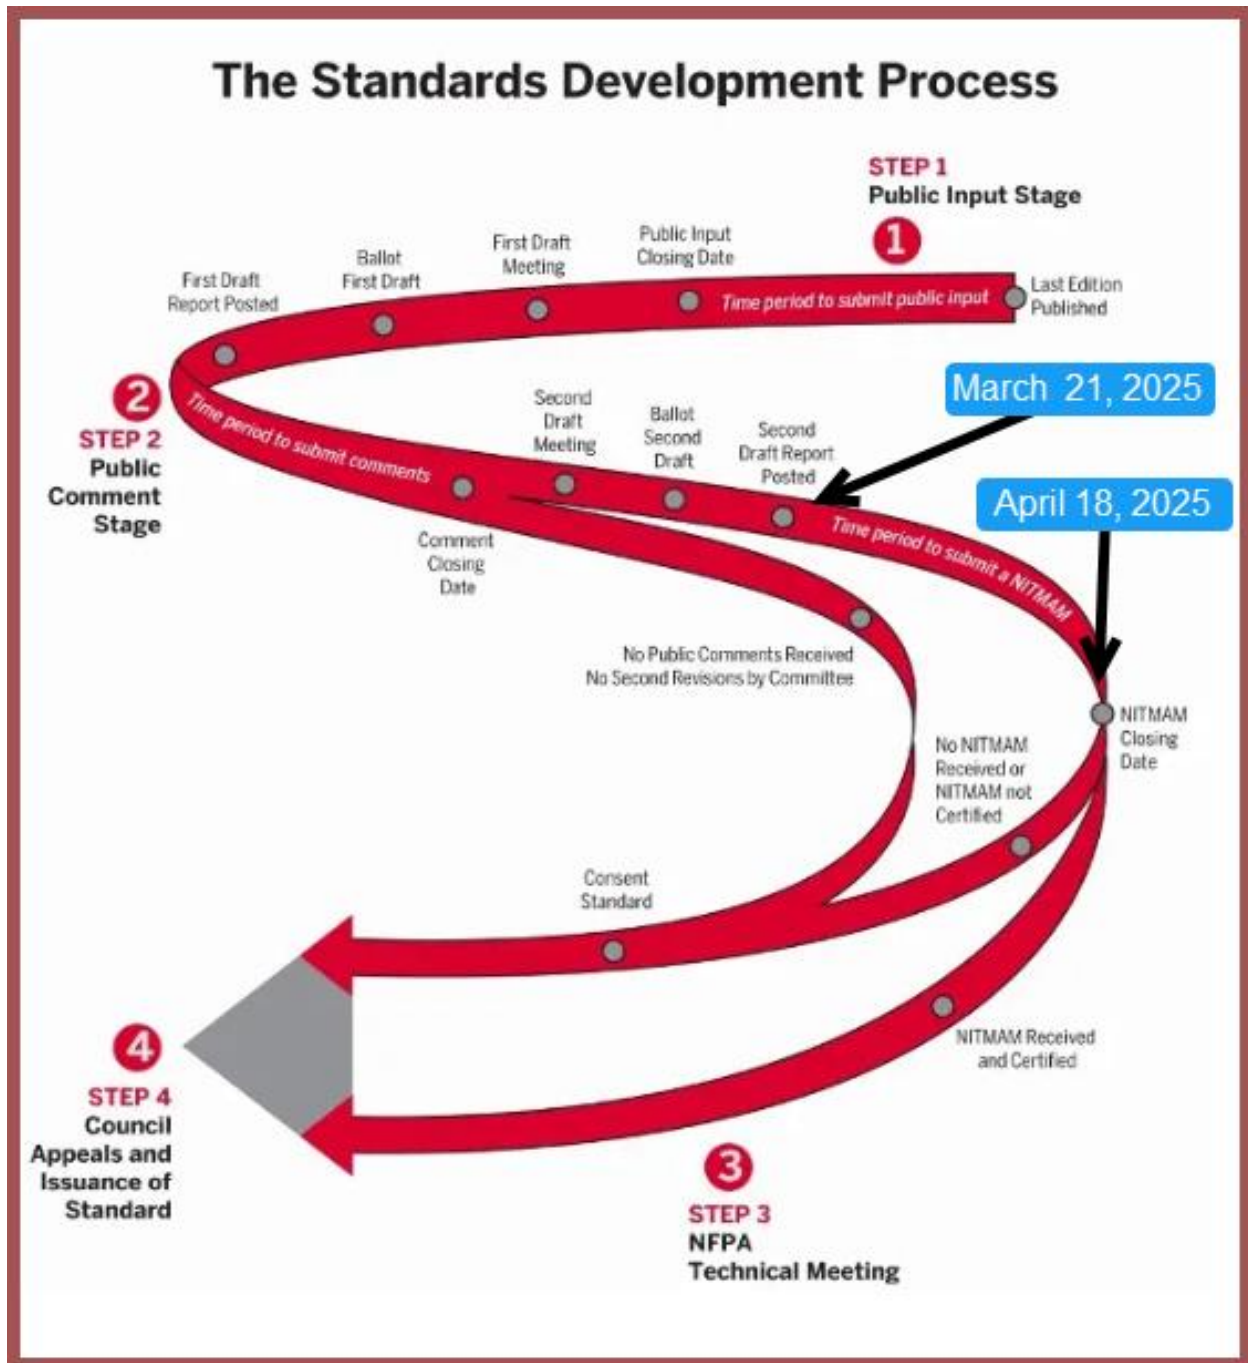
The Standards Development Process

STEP 1
Public Input Stage

1

Last Edition Published

Time period to submit public input

Public Input Closing Date

First Draft Meeting

Ballot First Draft

First Draft Report Posted

2

STEP 2
Public Comment Stage

Time period to submit comments

Comment Closing Date

Second Draft Meeting

Ballot Second Draft

Second Draft Report Posted

March 21, 2025

April 18, 2025

Time period to submit a NITMAM

No Public Comments Received
No Second Revisions by Committee

NITMAM Closing Date

No NITMAM Received or NITMAM not Certified

Consent Standard

NITMAM Received and Certified

4

STEP 4
Council Appeals and Issuance of Standard

3

STEP 3
NFPA
Technical Meeting